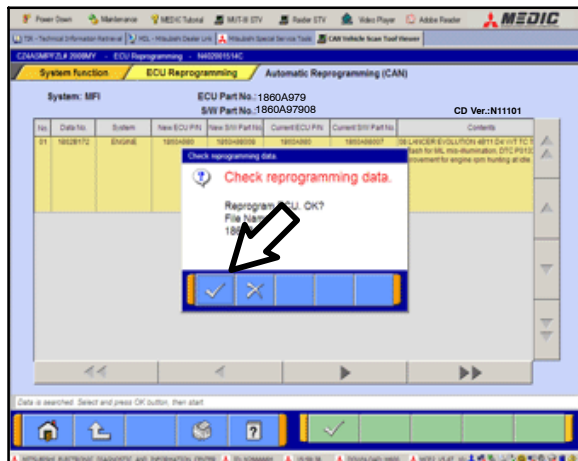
Power Down Maintenance MEDIC Tutorial MUT-III STV Radar STV Video Player Adobe Reader MEDIC

TSI - Technical Information Retrieval MDL - Mitsubishi Dealer Link Mitsubishi Special Service Tools CAN Vehicle Scan Tool Viewer

CZ4ASMFFZL# 2008MY - ECU Reprogramming - N402091514C

System function | ECU Reprogramming | Automatic Reprogramming (CAN)

System: MFI

ECU Part No.:1860A979

S/W Part No.:1860A97908

CD Ver.:N11101

| No. | Data No. | System | New ECU P/N | New S/W Part No | Current ECU P/N | Current S/W Part No | Contents |
|---|---|---|---|---|---|---|---|
| 01 | 18028172 | ENGINE | 1860A980 | 1860A98008 | 1860A980 | 1860A98007 | 08 LANCER EVOLUTION 4B11 DI4 VVT TC flash for MIL mis-illumination, DTC P0132 provement for engine rpm hunting at idle |

Check reprogramming data.

Check reprogramming data.

Reprogram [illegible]CU. OK?
File Nam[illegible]
186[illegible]

Data is searched. Select and press OK button, then start.

MITSUBISHI ELECTRONIC DIAGNOSTIC AND INFORMATION CENTER